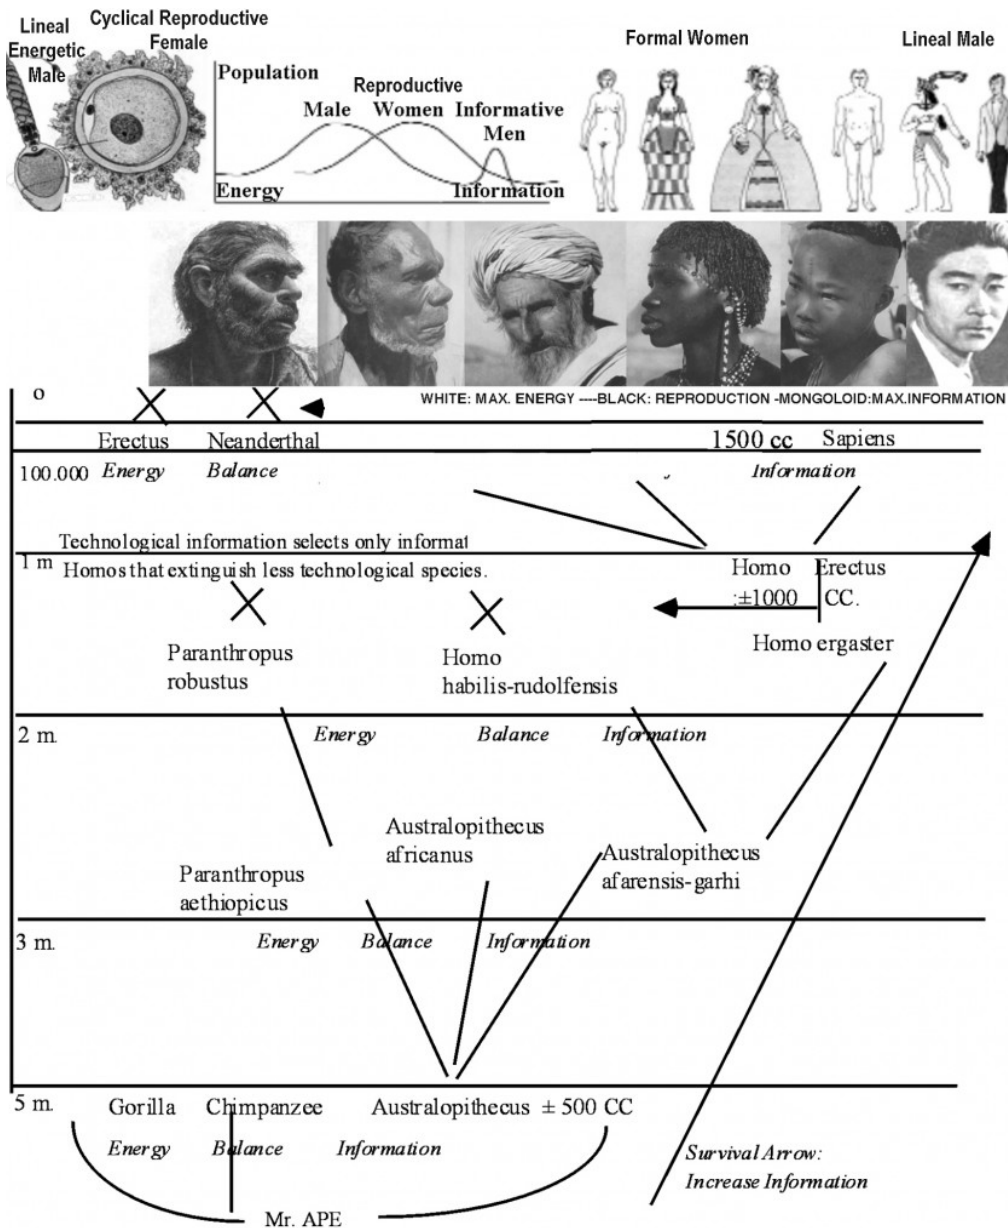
Lineal Energetic Male
Cyclical Reproductive Female

Population
Male
Reproductive Women
Informative Men
Energy
Information

Formal Women
Lineal Male

o
WHITE: MAX. ENERGY ----BLACK: REPRODUCTION -MONGOLOID:MAX.INFORMATION

Erectus
Neanderthal
1500 cc
Sapiens

100.000
Energy
Balance
Information

Technological information selects only informat
1 m
Homos that extinguish less technological species.
Homo
Erectus
:±1000
CC.
Homo ergaster

Paranthropus robustus
Homo habilis-rudolfensis

2 m.
Energy
Balance
Information

Australopithecus africanus
Paranthropus aethiopicus
Australopithecus afarensis-garhi

3 m.
Energy
Balance
Information

5 m.
Gorilla
Chimpanzee
Australopithecus ± 500 CC
Energy
Balance
Information
Survival Arrow: Increase Information
Mr. APE